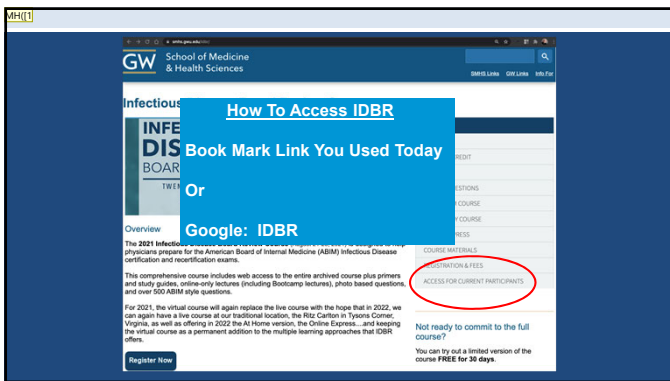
MH([1

smhs.gwu.edu

GW School of Medicine & Health Sciences

SMHS Links GW Links Info For

Infectious

INFE
DIS
BOARD
TWEN

How To Access IDBR

Book Mark Link You Used Today

Or

Google: IDBR

REDIT

ESTIONS

COURSE

Y COURSE

RESS

COURSE MATERIALS

REGISTRATION & FEES

ACCESS FOR CURRENT PARTICIPANTS

Overview

The 2021 Infectious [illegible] designed to help physicians prepare for the American Board of Internal Medicine (ABIM) Infectious Disease certification and recertification exams.

This comprehensive course includes web access to the entire archived course plus primers and study guides, online-only lectures (including Bootcamp lectures), photo based questions, and over 500 ABIM style questions.

For 2021, the virtual course will again replace the live course with the hope that in 2022, we can again have a live course at our traditional location, the Ritz Carlton in Tysons Corner, Virginia, as well as offering in 2022 the At Home version, the Online Express....and keeping the virtual course as a permanent addition to the multiple learning approaches that IDBR offers.

Register Now

Not ready to commit to the full course?

You can try out a limited version of the course FREE for 30 days.